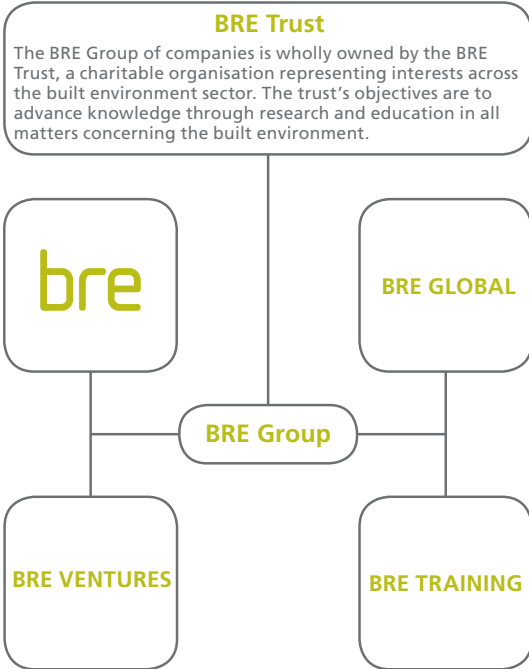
BRE Trust

The BRE Group of companies is wholly owned by the BRE Trust, a charitable organisation representing interests across the built environment sector. The trust's objectives are to advance knowledge through research and education in all matters concerning the built environment.

bre

BRE GLOBAL

BRE Group

BRE VENTURES

BRE TRAINING